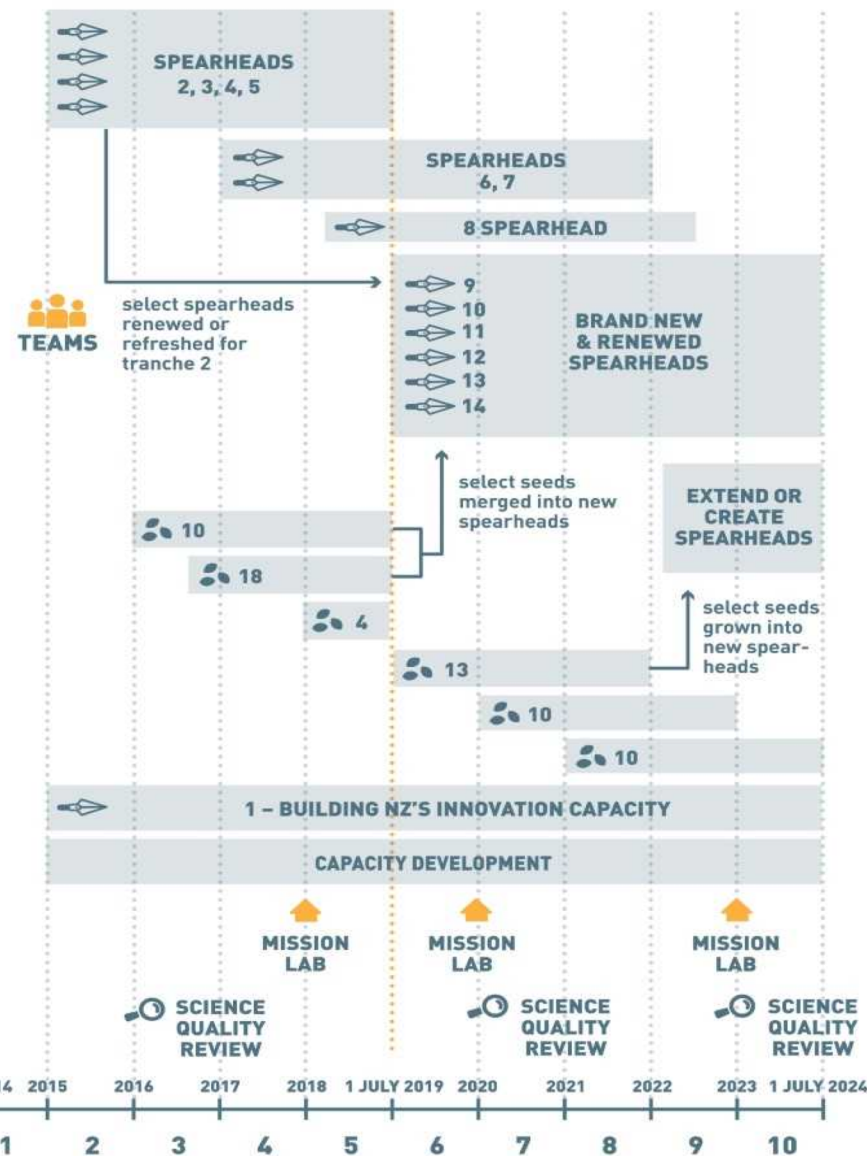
SPEARHEADS
2, 3, 4, 5

SPEARHEADS
6, 7

8 SPEARHEAD

TEAMS

select spearheads renewed or refreshed for tranche 2

9
10
11
12
13
14

BRAND NEW & RENEWED SPEARHEADS

select seeds merged into new spearheads

EXTEND OR CREATE SPEARHEADS

10

18

4

select seeds grown into new spearheads

13

10

10

1 – BUILDING NZ'S INNOVATION CAPACITY

CAPACITY DEVELOPMENT

MISSION LAB

MISSION LAB

MISSION LAB

SCIENCE QUALITY REVIEW

SCIENCE QUALITY REVIEW

SCIENCE QUALITY REVIEW

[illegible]4 2015 2016 2017 2018 1 JULY 2019 2020 2021 2022 2023 1 JULY 2024

1 2 3 4 5 6 7 8 9 10